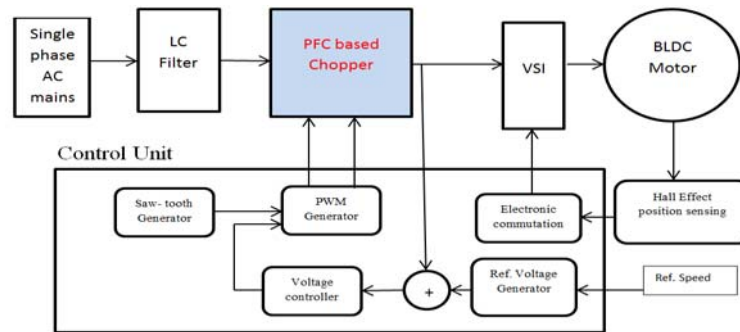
Single phase AC mains

LC Filter

PFC based Chopper

VSI

BLDC Motor

Control Unit

Saw- tooth Generator

PWM Generator

Electronic commutation

Hall Effect position sensing

Voltage controller

+

Ref. Voltage Generator

Ref. Speed